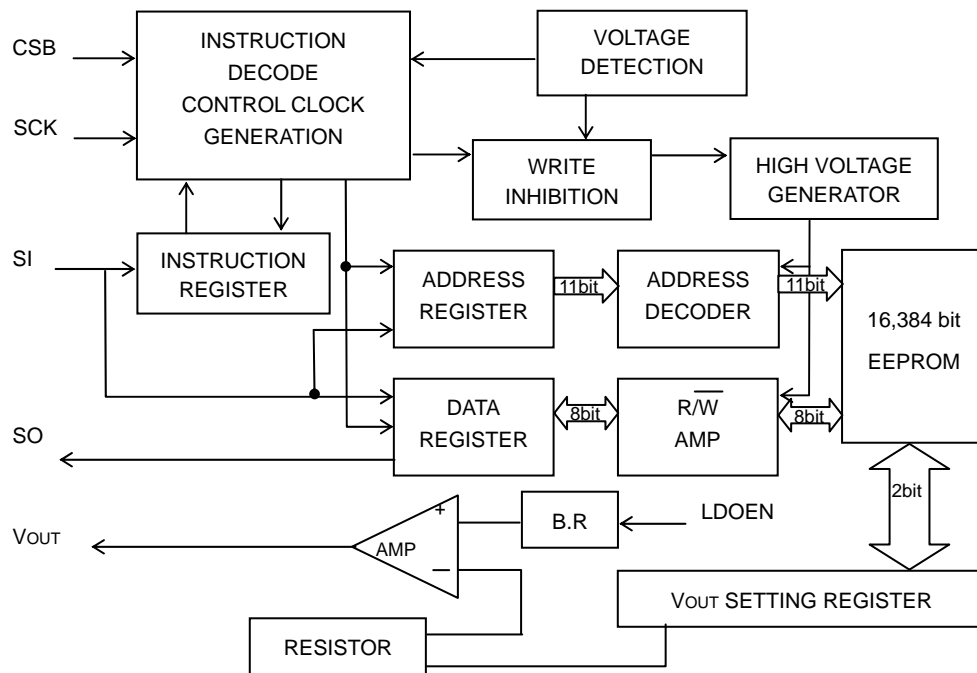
CSB

SCK

INSTRUCTION DECODE CONTROL CLOCK GENERATION

VOLTAGE DETECTION

WRITE INHIBITION

HIGH VOLTAGE GENERATOR

SI

INSTRUCTION REGISTER

ADDRESS REGISTER

11bit

ADDRESS DECODER

11bit

16,384 bit EEPROM

DATA REGISTER

8bit

$R/\overline{W}$ AMP

8bit

SO

2bit

VOUT

+

AMP

−

B.R

LDOEN

VOUT SETTING REGISTER

RESISTOR